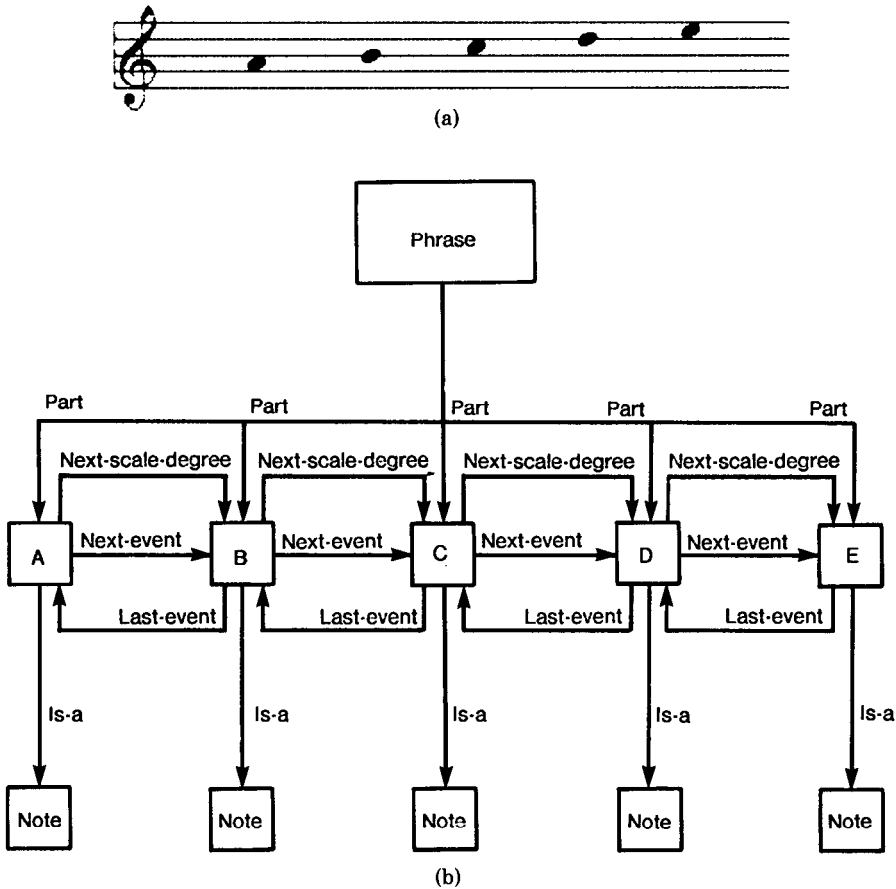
(a)

Phrase

Part
Part
Part
Part
Part

Next-scale-degree
Next-scale-degree
Next-scale-degree
Next-scale-degree

A
Next-event
B
Next-event
C
Next-event
D
Next-event
E

Last-event
Last-event
Last-event
Last-event

Is-a
Is-a
Is-a
Is-a
Is-a

Note
Note
Note
Note
Note

(b)